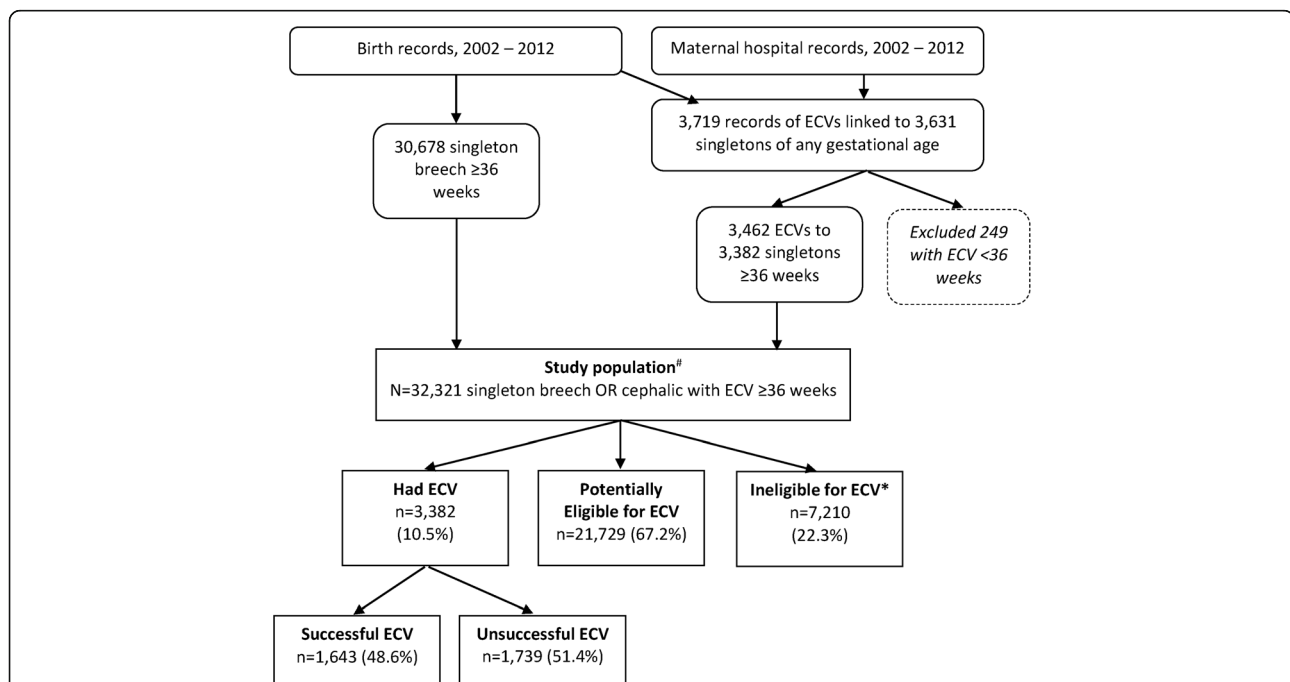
Birth records, 2002 – 2012

Maternal hospital records, 2002 – 2012

30,678 singleton breech ≥36 weeks

3,719 records of ECVs linked to 3,631 singletons of any gestational age

3,462 ECVs to 3,382 singletons ≥36 weeks

*Excluded 249 with ECV <36 weeks*

**Study population**$^{\#}$
N=32,321 singleton breech OR cephalic with ECV ≥36 weeks

**Had ECV**
n=3,382 (10.5%)

**Potentially Eligible for ECV**
n=21,729 (67.2%)

**Ineligible for ECV***
n=7,210 (22.3%)

**Successful ECV**
n=1,643 (48.6%)

**Unsuccessful ECV**
n=1,739 (51.4%)